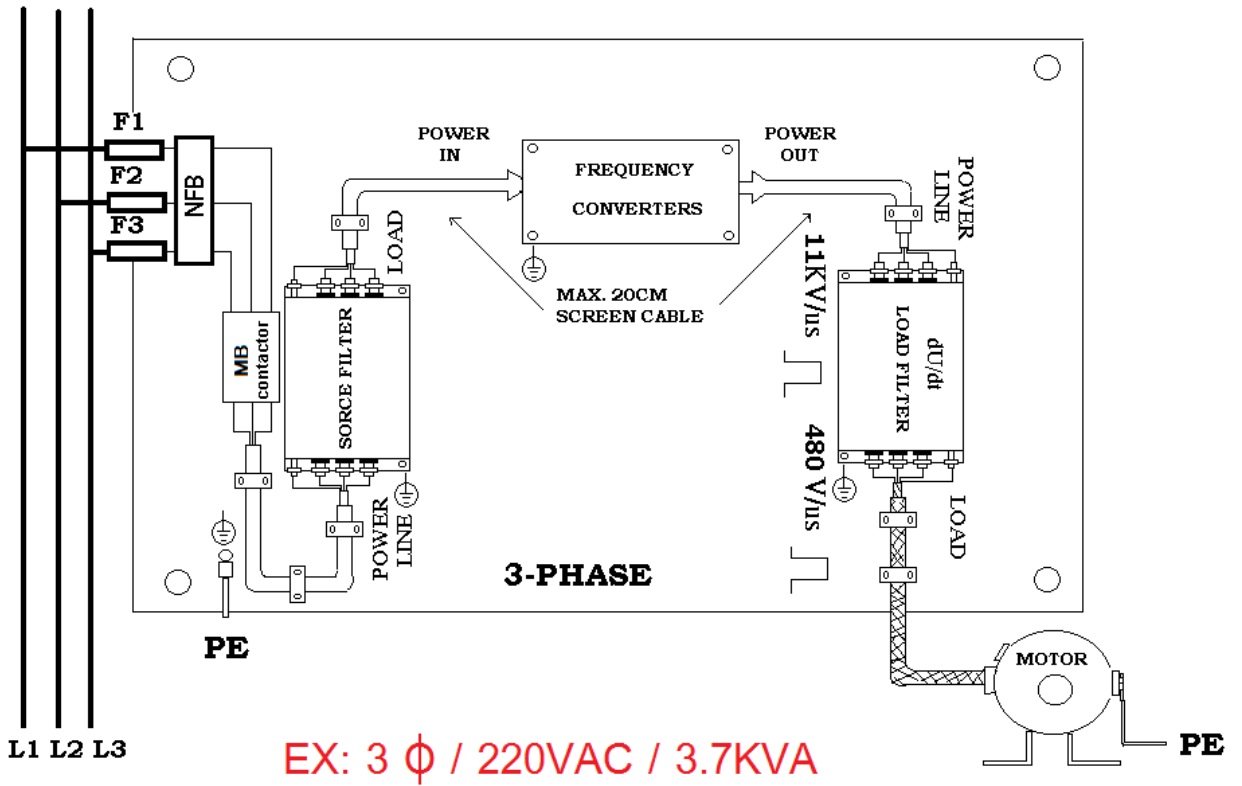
F1
F2
F3
NFB
MB contactor
POWER IN
FREQUENCY CONVERTERS
POWER OUT
POWER LINE
LOAD
SORCE FILTER
MAX. 20CM SCREEN CABLE
11KV/us
dU/dt LOAD FILTER
480 V/us
POWER LINE
LOAD
3-PHASE
PE
MOTOR
PE
L1 L2 L3
EX: 3 $\phi$ / 220VAC / 3.7KVA